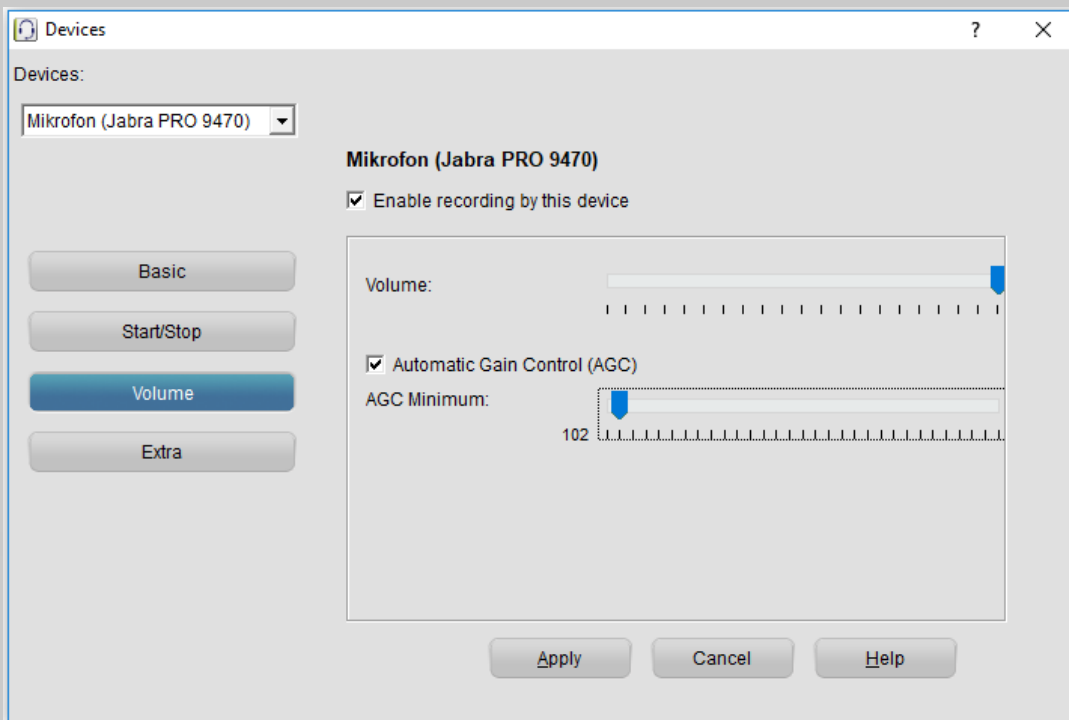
Devices ? ✕

Devices:

Mikrofon (Jabra PRO 9470)

Mikrofon (Jabra PRO 9470)

Enable recording by this device

Basic

Start/Stop

Volume

Extra

Volume:

Automatic Gain Control (AGC)

AGC Minimum:

102

Apply Cancel Help